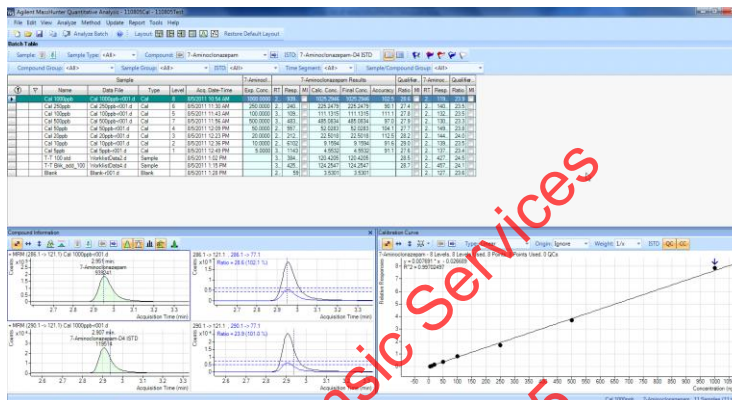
Agilent MassHunter Quantitative Analysis - 110805Cal - 110805Test

File Edit View Analyze Method Update Report Tools Help

Analyze Batch Layout Restore Default Layout

Batch Table

Sample: <All> Sample Type: <All> Compound: 7-Aminoclonazepam ISTD: 7-Aminoclonazepam-D4 ISTD

Compound Group: <All> Sample Group: <All> ISTD: <All> Time Segment: <All> Sample/Compound Group: <All>

| | | Sample | | | | | 7-Aminocl... | 7-Aminoclonazepam Results | | | | | | Qualifie... | | 7-Aminoc... | | | Qualifie... |
|---|---|---|---|---|---|---|---|---|---|---|---|---|---|---|---|---|---|---|---|
| | | Name | Data File | Type | Level | Acq. Date-Time | Exp. Conc. | RT | Resp. | MI | Calc. Conc. | Final Conc. | Accuracy | Ratio | MI | RT | Resp. | Ratio | MI |
| | | Cal 1000ppb | Cal 1000ppb-r001.d | Cal | 8 | 8/5/2011 10:54 AM | 1000.0000 | 2. | 935 | | 1025.2946 | 1025.2946 | 102.5 | 28.6 | | 2. | 116 | 23.5 | |
| | | Cal 250ppb | Cal 250ppb-r001.d | Cal | 6 | 8/5/2011 11:30 AM | 250.0000 | 2. | 246 | | 225.2479 | 225.2479 | 90.1 | 27.4 | | 2. | 140 | 23.6 | |
| | | Cal 100ppb | Cal 100ppb-r001.d | Cal | 5 | 8/5/2011 11:43 AM | 100.0000 | 2. | 109 | | 111.1315 | 111.1315 | 111.1 | 27.8 | | 2. | 132 | 23.5 | |
| | | Cal 500ppb | Cal 500ppb-r001.d | Cal | 7 | 8/5/2011 11:56 AM | 500.0000 | 2. | 483 | | 485.0834 | 485.0834 | 97.0 | 27.6 | | 2. | 120 | 23.5 | |
| | | Cal 50ppb | Cal 50ppb-r001.d | Cal | 4 | 8/5/2011 12:09 PM | 50.0000 | 2. | 557 | | 52.0283 | 52.0283 | 104.1 | 27.7 | | 2. | 149 | 24.0 | |
| | | Cal 20ppb | Cal 20ppb-r001.d | Cal | 3 | 8/5/2011 12:23 PM | 20.0000 | 2. | 212 | | 22.5018 | 22.5018 | 112.5 | 28.2 | | 2. | 144 | 24.0 | |
| | | Cal 10ppb | Cal 10ppb-r001.d | Cal | 2 | 8/5/2011 12:36 PM | 10.0000 | 2. | 6102 | | 9.1584 | 9.1584 | 91.6 | 28.0 | | 2. | 139 | 23.5 | |
| | | Cal 5ppb | Cal 5ppb-r001.d | Cal | 1 | 8/5/2011 12:49 PM | 5.0000 | 2. | 1143 | | 4.5532 | 4.5532 | 91.1 | 27.6 | | 2. | 137 | 23.6 | |
| | | T-T 100 std | WorkflowData2.d | Sample | | 8/5/2011 1:02 PM | | 2. | 394 | | 120.4205 | 120.4205 | | 28.5 | | 2. | 427 | 24.0 | |
| | | T-T Blk_add_100 | WorkflowData4.d | Sample | | 8/5/2011 1:15 PM | | 2. | 428 | | 124.2547 | 124.2547 | | 28.7 | | 2. | 457 | 24.1 | |
| | | Blank | Blank-r001.d | Sample | | 8/5/2011 1:28 PM | | 2. | 58 | | 3.5301 | 3.5301 | | | | 2. | 127 | 23.6 | |

Compound Information

+ MRM (286.1 -> 121.1) Cal 1000ppb-r001.d
2.951 min.
7-Aminoclonazepam
938241
Acquisition Time (min)

286.1 -> 121.1 , 286.1 -> 77.1
Ratio = 28.6 (102.1 %)
Acquisition Time (min)

+ MRM (290.1 -> 121.1) Cal 1000ppb-r001.d
2.907 min.
7-Aminoclonazepam-D4 ISTD
115674
Acquisition Time (min)

290.1 -> 121.1 , 290.1 -> 77.1
Ratio = 23.9 (101.0 %)
Acquisition Time (min)

Calibration Curve

Type: Linear Origin: Ignore Weight: 1/x ISTD QC QC

7-Aminoclonazepam - 8 Levels, 8 Levels Used, 8 Points, 8 Points Used, 0 QCs
y = 0.007681 * x - 0.026609
R^2 = 0.99702497

Relative Responses

Concentration (ng/ml)

Services

Forensic

Cal 1000ppb 7-Aminoclonazepam 11 Samples (1)